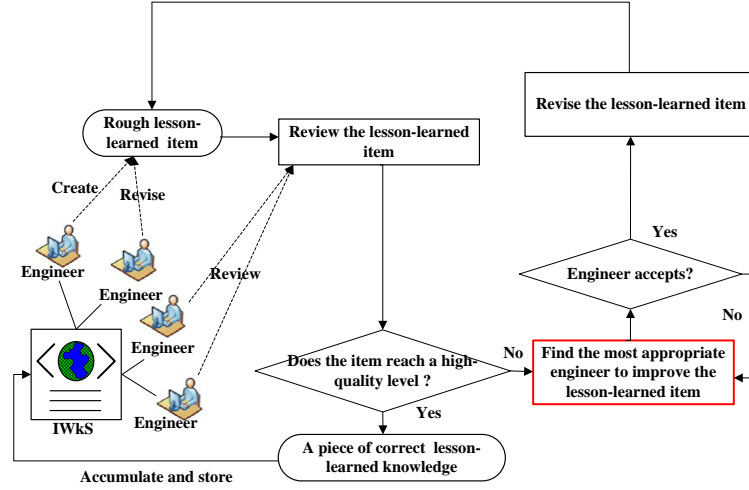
Revise the lesson-learned item

Rough lesson-learned item

Review the lesson-learned item

Create

Revise

Yes

Engineer

Review

Engineer accepts?

Engineer

No

Engineer

Does the item reach a high-quality level ?

No

Find the most appropriate engineer to improve the lesson-learned item

IWkS

Engineer

Yes

A piece of correct lesson-learned knowledge

Accumulate and store